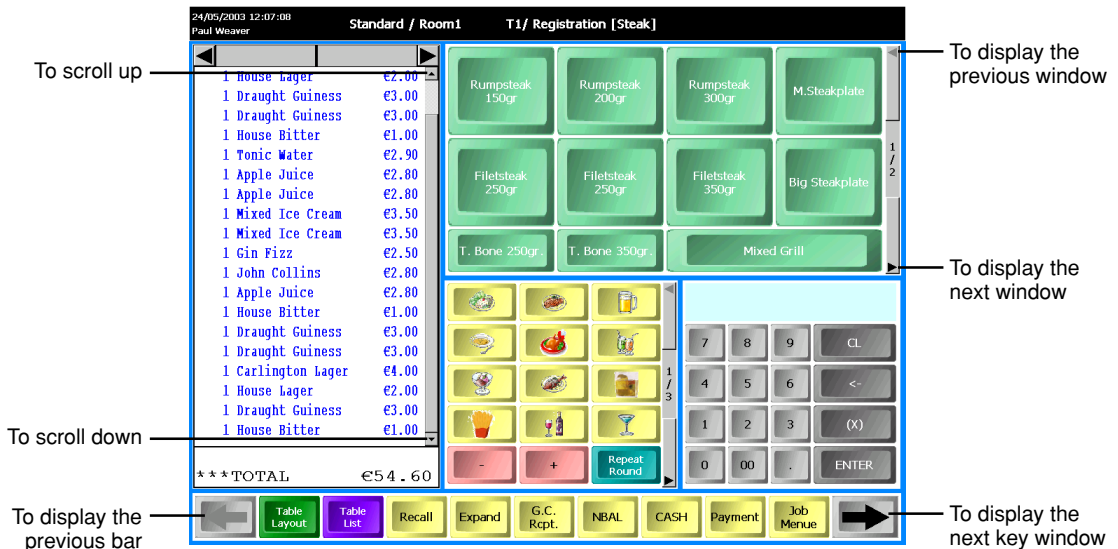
24/05/2003 12:07:08
Paul Weaver

Standard / Room1

T1/ Registration [Steak]

To scroll up

1 House Lager €2.00
1 Draught Guiness €3.00
1 Draught Guiness €3.00
1 House Bitter €1.00
1 Tonic Water €2.90
1 Apple Juice €2.80
1 Apple Juice €2.80
1 Mixed Ice Cream €3.50
1 Mixed Ice Cream €3.50
1 Gin Fizz €2.50
1 John Collins €2.80
1 Apple Juice €2.80
1 House Bitter €1.00
1 Draught Guiness €3.00
1 Draught Guiness €3.00
1 Carlington Lager €4.00
1 House Lager €2.00
1 Draught Guiness €3.00
1 House Bitter €1.00

To scroll down

***TOTAL €54.60

Rumpsteak 150gr
Rumpsteak 200gr
Rumpsteak 300gr
M.Steakplate
Filetsteak 250gr
Filetsteak 250gr
Filetsteak 350gr
Big Steakplate
T. Bone 250gr.
T. Bone 350gr.
Mixed Grill

1/2

To display the previous window

To display the next window

1/3

-
+
Repeat Round

7 8 9 CL
4 5 6 <-
1 2 3 (X)
0 00 . ENTER

Table Layout
Table List
Recall
Expand
G.C. Rcpt.
NBAL
CASH
Payment
Job Menue

To display the previous bar

To display the next key window